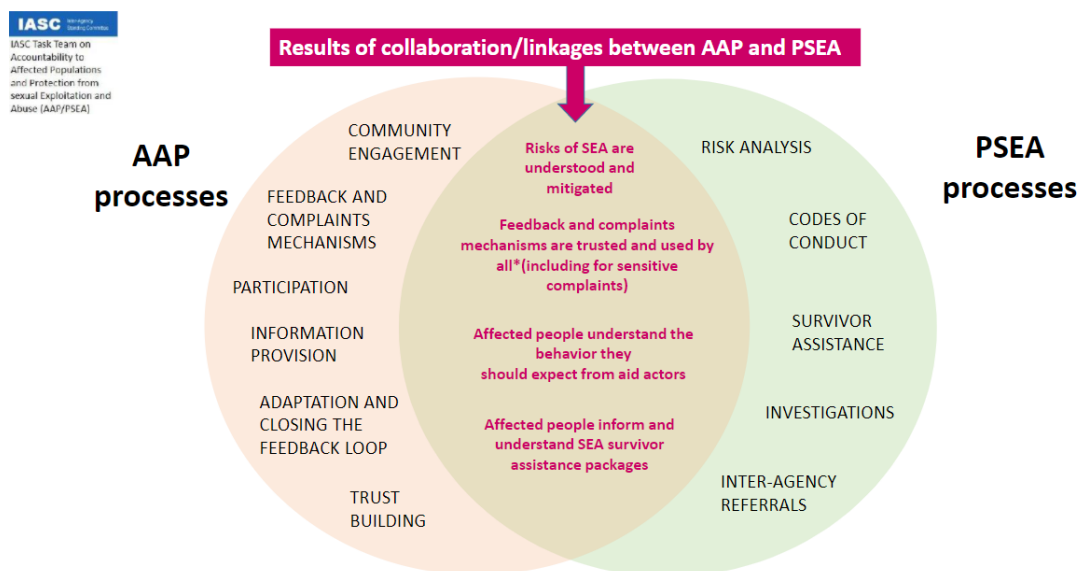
IASC Inter-Agency Standing Committee

IASC Task Team on Accountability to Affected Populations and Protection from sexual Exploitation and Abuse (AAP/PSEA)

Results of collaboration/linkages between AAP and PSEA

AAP processes

COMMUNITY ENGAGEMENT

FEEDBACK AND COMPLAINTS MECHANISMS

PARTICIPATION

INFORMATION PROVISION

ADAPTATION AND CLOSING THE FEEDBACK LOOP

TRUST BUILDING

Risks of SEA are understood and mitigated

Feedback and complaints mechanisms are trusted and used by all*(including for sensitive complaints)

Affected people understand the behavior they should expect from aid actors

Affected people inform and understand SEA survivor assistance packages

PSEA processes

RISK ANALYSIS

CODES OF CONDUCT

SURVIVOR ASSISTANCE

INVESTIGATIONS

INTER-AGENCY REFERRALS